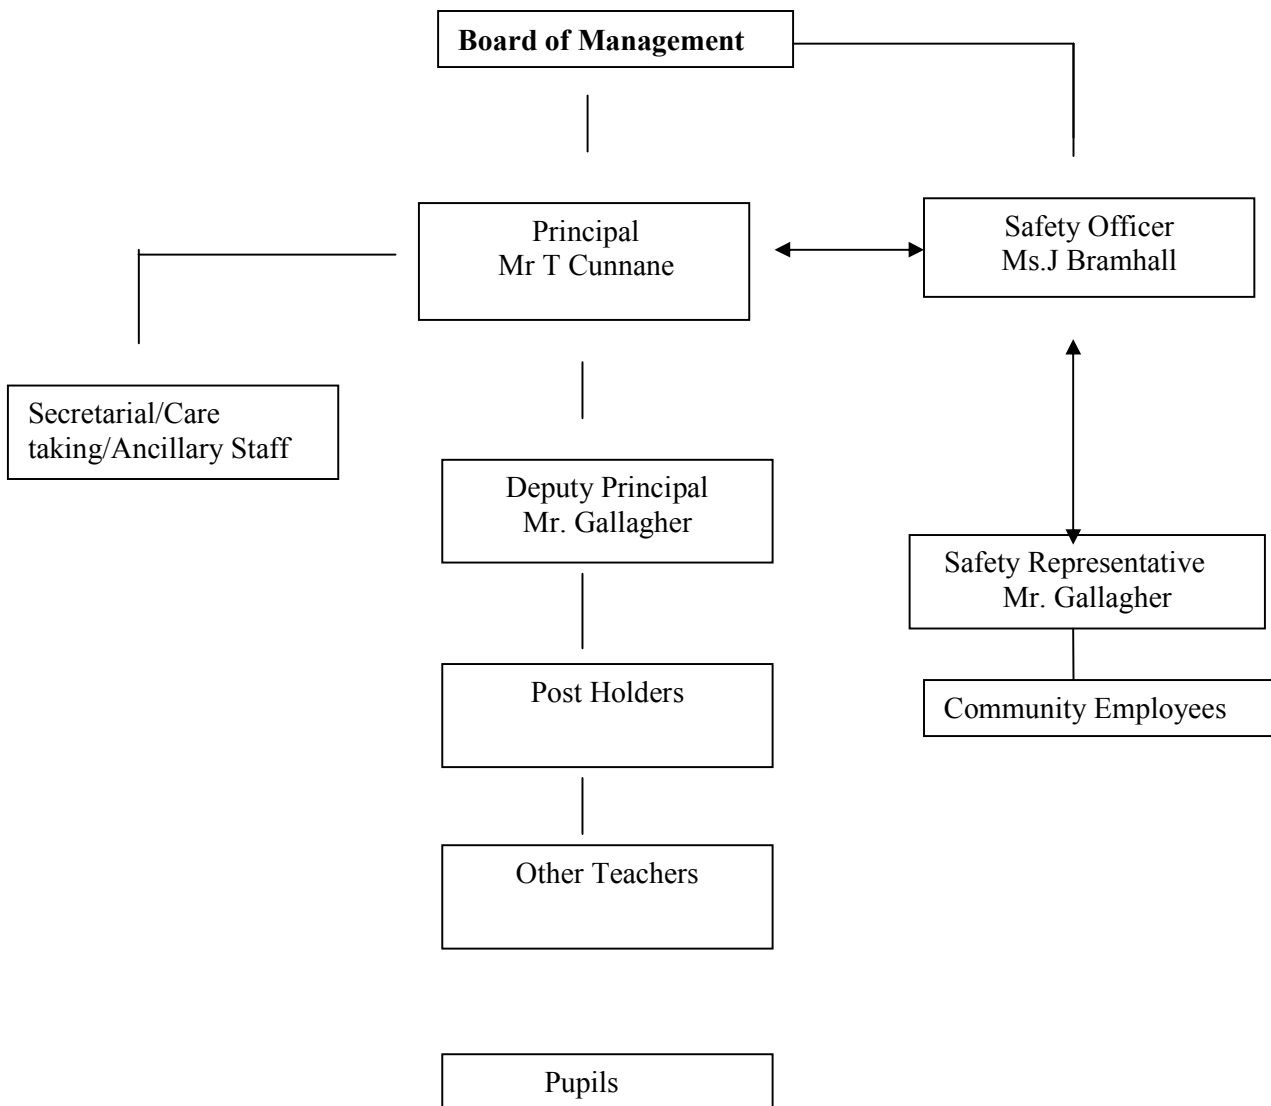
Board of Management

Principal
Mr T Cunnane

Safety Officer
Ms.J Bramhall

Secretarial/Care taking/Ancillary Staff

Deputy Principal
Mr. Gallagher

Safety Representative
Mr. Gallagher

Community Employees

Post Holders

Other Teachers

Pupils